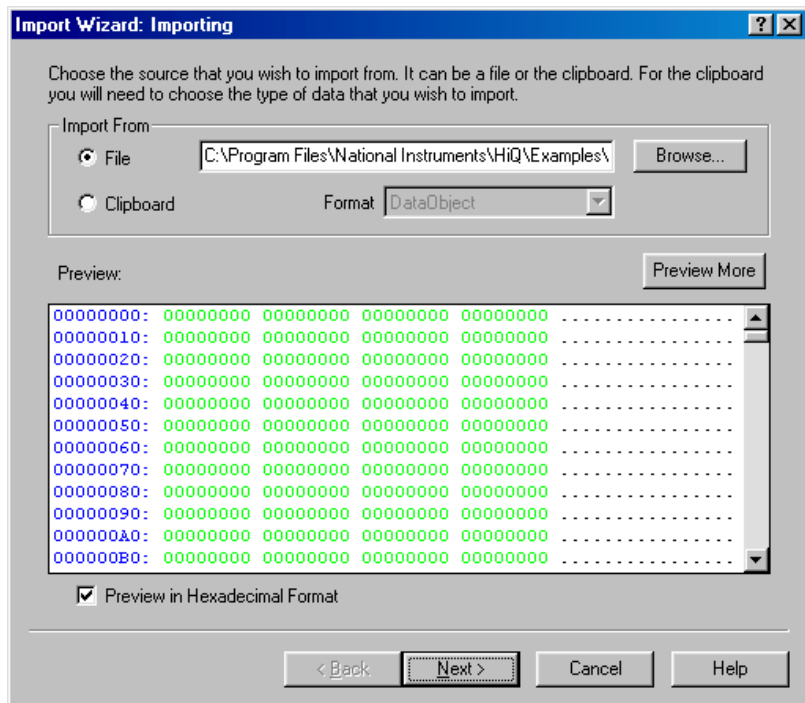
Import Wizard: Importing

?

X

Choose the source that you wish to import from. It can be a file or the clipboard. For the clipboard you will need to choose the type of data that you wish to import.

Import From

File

C:\Program Files\National Instruments\HiQ\Examples\

Browse...

Clipboard

Format

DataObject

Preview:

Preview More

00000000: 00000000 00000000 00000000 00000000 ................
00000010: 00000000 00000000 00000000 00000000 ................
00000020: 00000000 00000000 00000000 00000000 ................
00000030: 00000000 00000000 00000000 00000000 ................
00000040: 00000000 00000000 00000000 00000000 ................
00000050: 00000000 00000000 00000000 00000000 ................
00000060: 00000000 00000000 00000000 00000000 ................
00000070: 00000000 00000000 00000000 00000000 ................
00000080: 00000000 00000000 00000000 00000000 ................
00000090: 00000000 00000000 00000000 00000000 ................
000000A0: 00000000 00000000 00000000 00000000 ................
000000B0: 00000000 00000000 00000000 00000000 ................

Preview in Hexadecimal Format

< Back

Next >

Cancel

Help